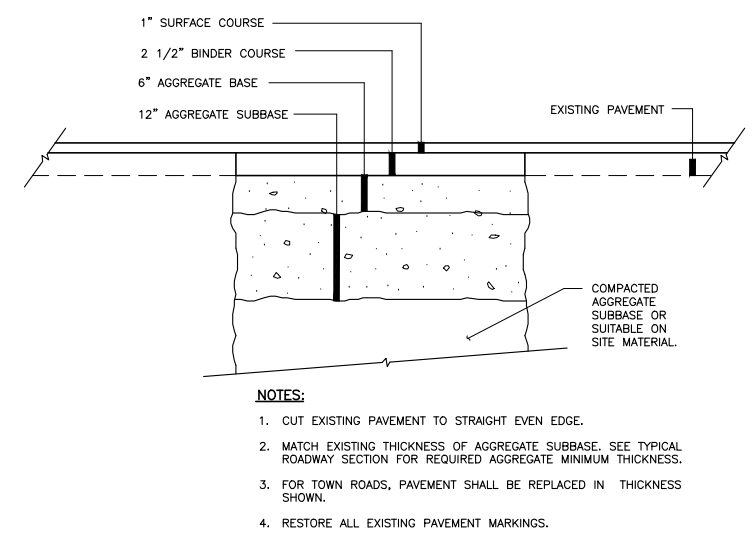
1" SURFACE COURSE

2 1/2" BINDER COURSE

6" AGGREGATE BASE

12" AGGREGATE SUBBASE

EXISTING PAVEMENT

COMPACTED AGGREGATE SUBBASE OR SUITABLE ON SITE MATERIAL.

NOTES:

1. CUT EXISTING PAVEMENT TO STRAIGHT EVEN EDGE.

2. MATCH EXISTING THICKNESS OF AGGREGATE SUBBASE. SEE TYPICAL ROADWAY SECTION FOR REQUIRED AGGREGATE MINIMUM THICKNESS.

3. FOR TOWN ROADS, PAVEMENT SHALL BE REPLACED IN THICKNESS SHOWN.

4. RESTORE ALL EXISTING PAVEMENT MARKINGS.